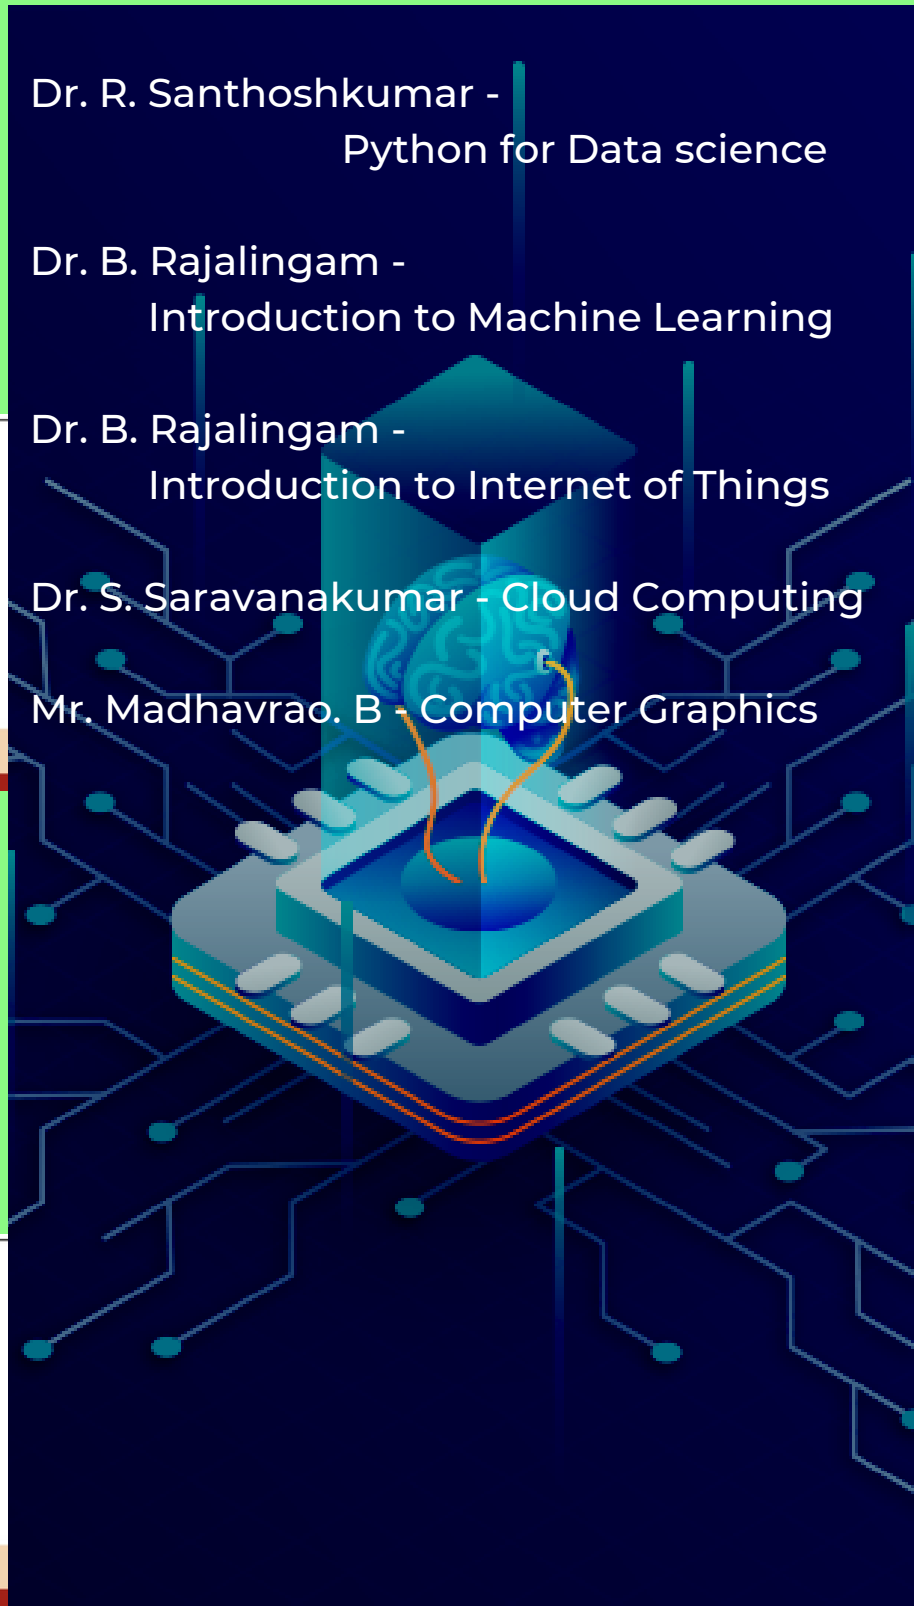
Dr. R. Santhoshkumar - Python for Data science

Dr. B. Rajalingam - Introduction to Machine Learning

Dr. B. Rajalingam - Introduction to Internet of Things

Dr. S. Saravanakumar - Cloud Computing

Mr. Madhavrao. B - Computer Graphics